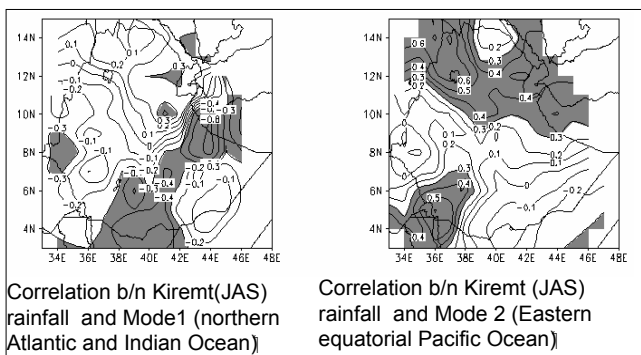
14N
12N
10N
8N
6N
4N
34E 36E 38E 40E 42E 44E 46E 48E
-0.1
0.2
-0.1
-0.2
-0.3
0.1
-0.1
-0.3
-0.4
-0.8
0.1
-0.2
-0.3
-0.4
-0.2

Correlation b/n Kiremt(JAS) rainfall and Mode1 (northern Atlantic and Indian Ocean)

14N
12N
10N
8N
6N
4N
34E 36E 38E 40E 42E 44E 46E 48E
0.6
0.2
0.4
0.3
0.2
0.6
0.5
0.4
0.4
0.3
0.2
0.1
0.3
0.1
-0.2
-0.1
0.3
0.4
0.5
0.4

Correlation b/n Kiremt (JAS) rainfall and Mode 2 (Eastern equatorial Pacific Ocean)